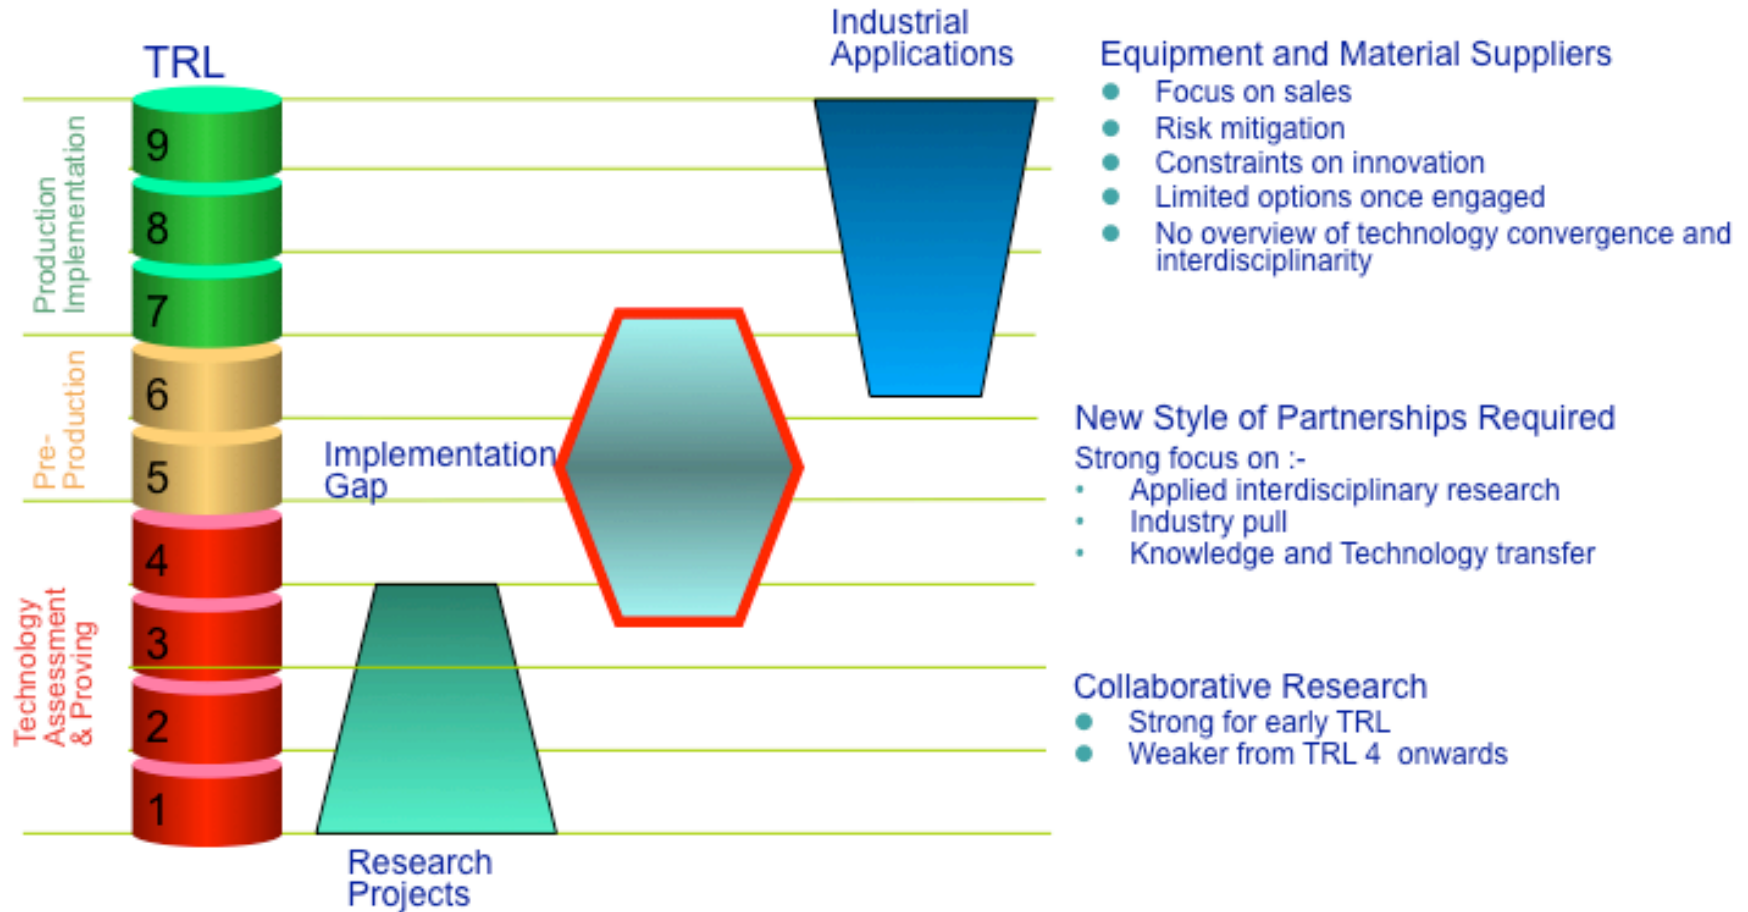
TRL

Production Implementation

Pre-Production

Technology Assessment & Proving

9
8
7
6
5
4
3
2
1

Industrial Applications

Implementation Gap

Research Projects

Equipment and Material Suppliers
- Focus on sales
- Risk mitigation
- Constraints on innovation
- Limited options once engaged
- No overview of technology convergence and interdisciplinarity

New Style of Partnerships Required
Strong focus on :-
- Applied interdisciplinary research
- Industry pull
- Knowledge and Technology transfer

Collaborative Research
- Strong for early TRL
- Weaker from TRL 4 onwards